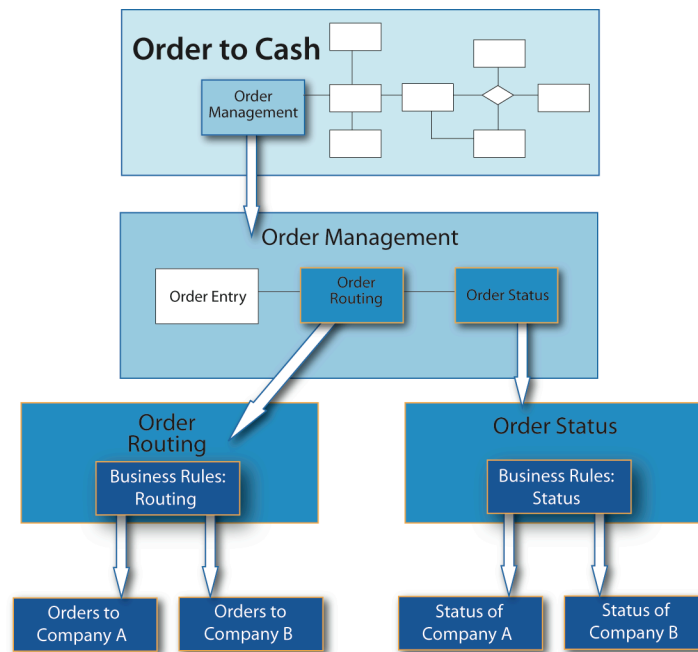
Order to Cash

Order Management

Order Management

Order Entry

Order Routing

Order Status

Order Routing

Business Rules: Routing

Order Status

Business Rules: Status

Orders to Company A

Orders to Company B

Status of Company A

Status of Company B